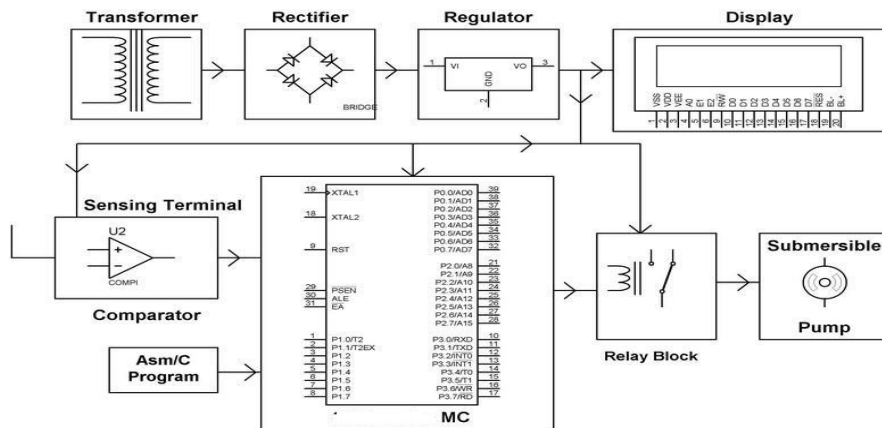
Transformer

Rectifier

BRIDGE

Regulator

1 VI VO 3

GND 2

Display

VSS VDD VEE RS RW E D0 D1 D2 D3 D4 D5 D6 D7 RES BL- BL+

1 2 3 4 5 6 7 8 9 10 11 12 13 14 15 16 17 18 19 20

Sensing Terminal

U2

COMPI

Comparator

19 XTAL1
18 XTAL2
9 RST
29 PSEN
30 ALE
31 EA
1 P1.0/T2
2 P1.1/T2EX
3 P1.2
4 P1.3
5 P1.4
6 P1.5
7 P1.6
8 P1.7

P0.0/AD0 39
P0.1/AD1 38
P0.2/AD2 37
P0.3/AD3 36
P0.4/AD4 35
P0.5/AD5 34
P0.6/AD6 33
P0.7/AD7 32
P2.0/A8 21
P2.1/A9 22
P2.2/A10 23
P2.3/A11 24
P2.4/A12 25
P2.5/A13 26
P2.6/A14 27
P2.7/A15 28
P3.0/RXD 10
P3.1/TXD 11
P3.2/INT0 12
P3.3/INT1 13
P3.4/T0 14
P3.5/T1 15
P3.6/WR 16
P3.7/RD 17

MC

Asm/C Program

Relay Block

Submersible

Pump